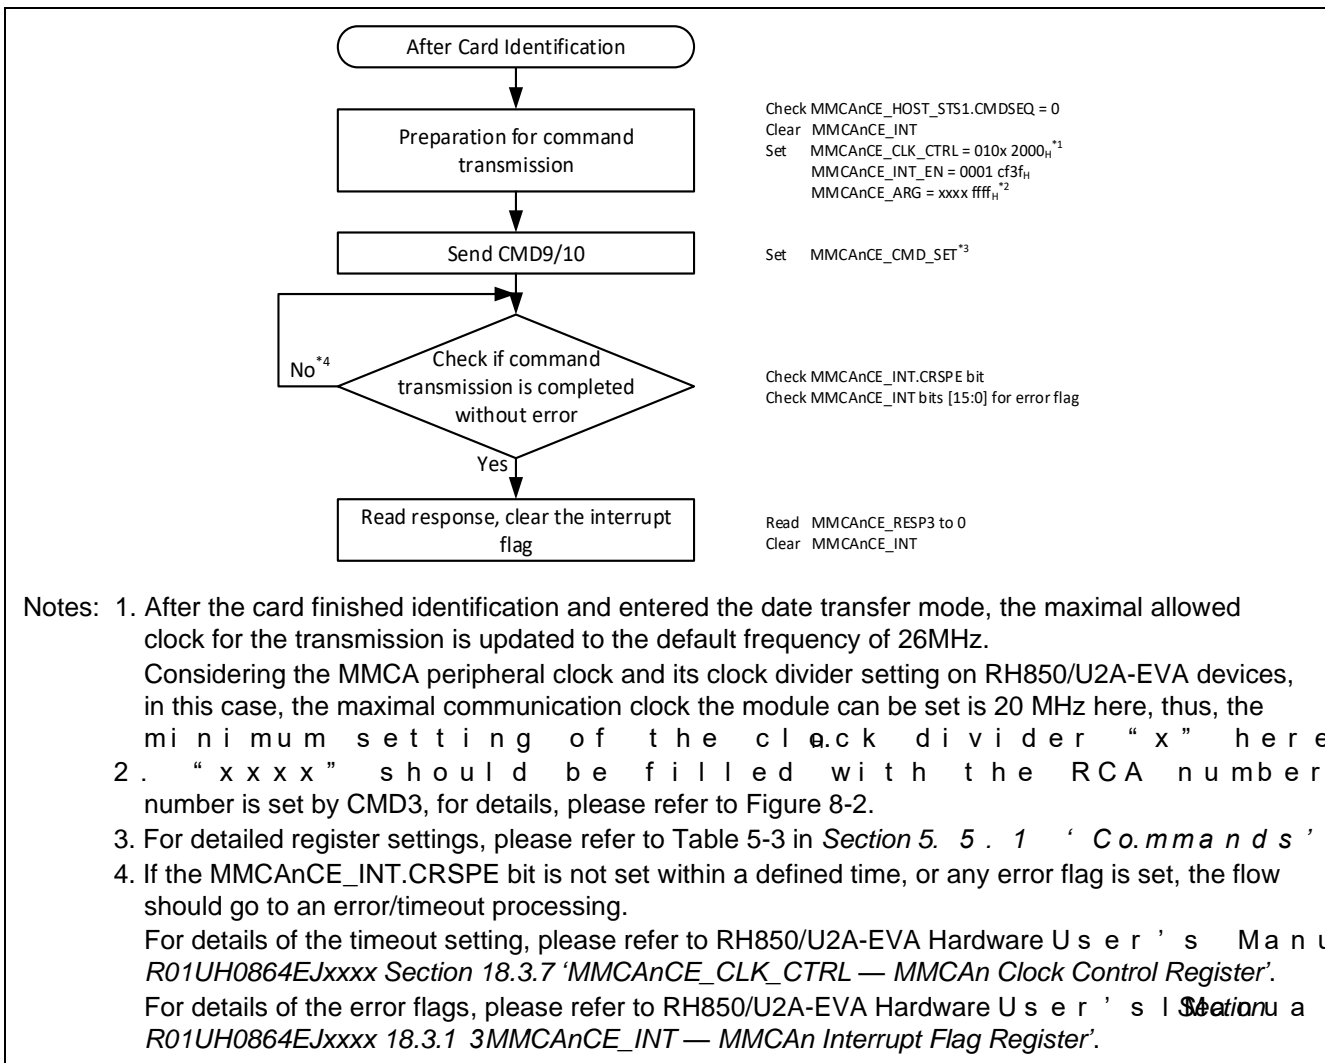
After Card Identification

Preparation for command transmission

Check MMCAnCE_HOST_STS1.CMDSEQ = 0
Clear MMCAnCE_INT
Set MMCAnCE_CLK_CTRL = 010x 2000$_H$$^{*1}$
MMCAnCE_INT_EN = 0001 cf3f$_H$
MMCAnCE_ARG = xxxx ffff$_H$$^{*2}$

Send CMD9/10

Set MMCAnCE_CMD_SET$^{*3}$

No$^{*4}$

Check if command transmission is completed without error

Check MMCAnCE_INT.CRSPE bit
Check MMCAnCE_INT bits [15:0] for error flag

Yes

Read response, clear the interrupt flag

Read MMCAnCE_RESP3 to 0
Clear MMCAnCE_INT

Notes: 1. After the card finished identification and entered the date transfer mode, the maximal allowed clock for the transmission is updated to the default frequency of 26MHz.
Considering the MMCA peripheral clock and its clock divider setting on RH850/U2A-EVA devices, in this case, the maximal communication clock the module can be set is 20 MHz here, thus, the minimum setting of the clock divider "x" here
2. "xxxx" should be filled with the RCA number number is set by CMD3, for details, please refer to Figure 8-2.
3. For detailed register settings, please refer to Table 5-3 in Section 5.5.1 'Commands'
4. If the MMCAnCE_INT.CRSPE bit is not set within a defined time, or any error flag is set, the flow should go to an error/timeout processing.
For details of the timeout setting, please refer to RH850/U2A-EVA Hardware User's Manu R01UH0864EJxxxx Section 18.3.7 'MMCAnCE_CLK_CTRL — MMCAn Clock Control Register'.
For details of the error flags, please refer to RH850/U2A-EVA Hardware User's Manua Section R01UH0864EJxxxx 18.3.1 3MMCAnCE_INT — MMCAn Interrupt Flag Register'.